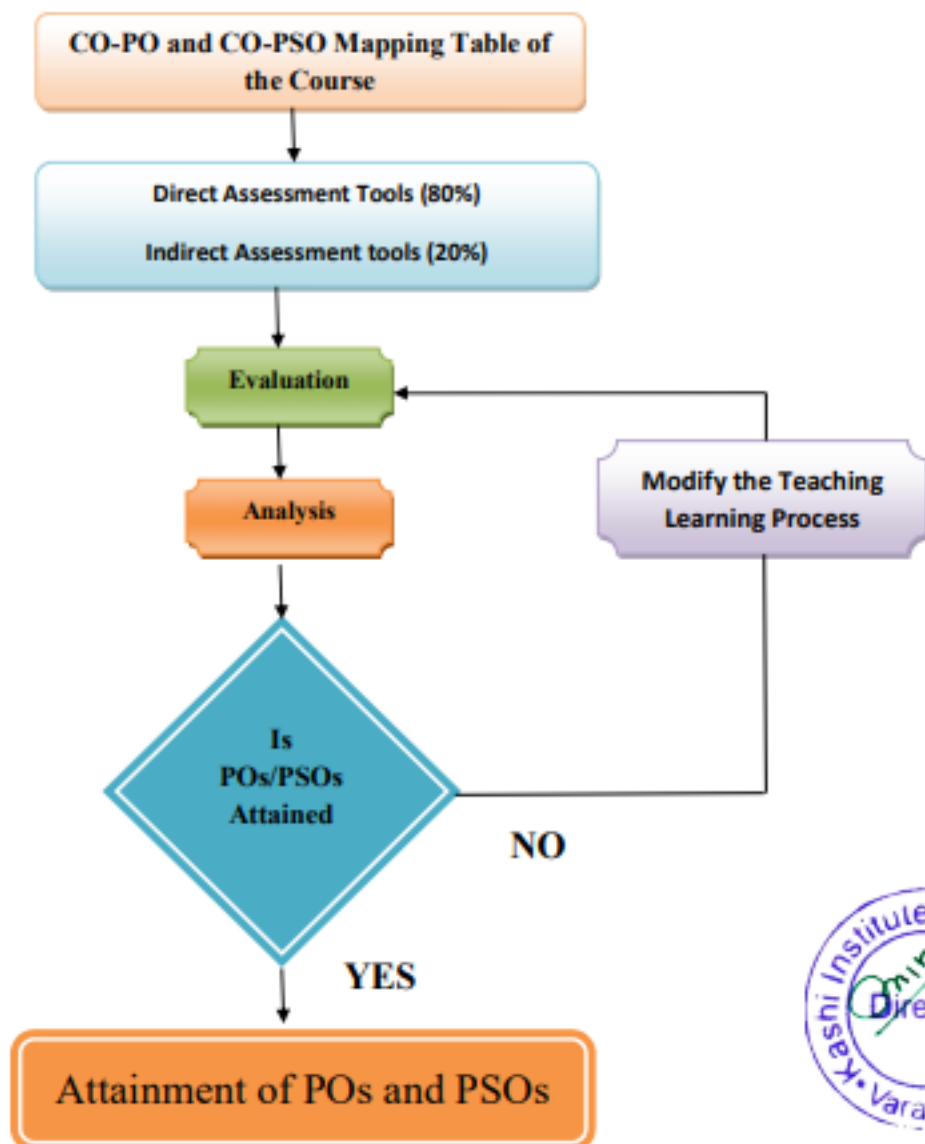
CO-PO and CO-PSO Mapping Table of the Course

Direct Assessment Tools (80%)

Indirect Assessment tools (20%)

Evaluation

Analysis

Modify the Teaching Learning Process

Is POs/PSOs Attained

NO

YES

Attainment of POs and PSOs

Kashi Institute
Dire
Vara